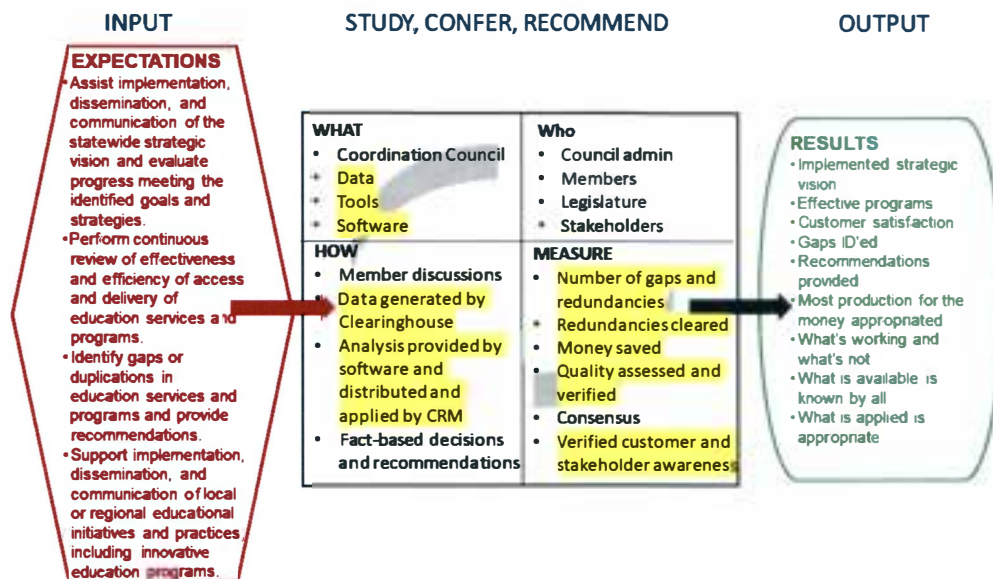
INPUT

STUDY, CONFER, RECOMMEND

OUTPUT

EXPECTATIONS
•Assist implementation, dissemination, and communication of the statewide strategic vision and evaluate progress meeting the identified goals and strategies.
•Perform continuous review of effectiveness and efficiency of access and delivery of education services and programs.
•Identify gaps or duplications in education services and programs and provide recommendations.
•Support implementation, dissemination, and communication of local or regional educational initiatives and practices, including innovative education programs.

| WHAT | Who |
|---|---|
| • Coordination Council<br>• Data<br>• Tools<br>• Software | • Council admin<br>• Members<br>• Legislature<br>• Stakeholders |
| HOW | MEASURE |
| • Member discussions<br>• Data generated by Clearinghouse<br>• Analysis provided by software and distributed and applied by CRM<br>• Fact-based decisions and recommendations | • Number of gaps and redundancies<br>• Redundancies cleared<br>• Money saved<br>• Quality assessed and verified<br>• Consensus<br>• Verified customer and stakeholder awareness |

RESULTS
•Implemented strategic vision
•Effective programs
•Customer satisfaction
•Gaps ID'ed
•Recommendations provided
•Most production for the money appropriated
•What's working and what's not
•What is available is known by all
•What is applied is appropriate